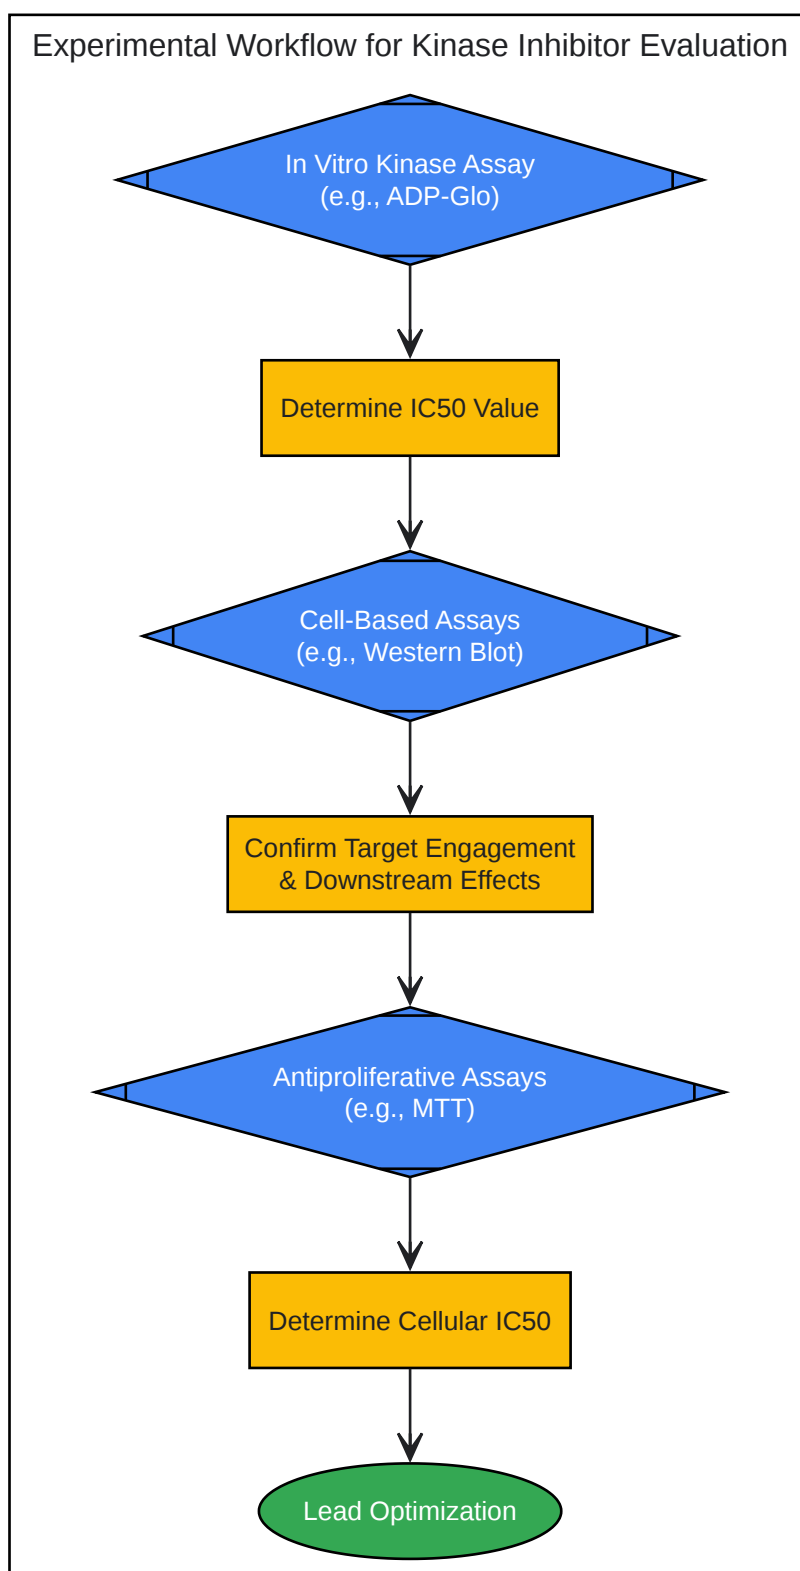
Experimental Workflow for Kinase Inhibitor Evaluation

In Vitro Kinase Assay
(e.g., ADP-Glo)

Determine IC50 Value

Cell-Based Assays
(e.g., Western Blot)

Confirm Target Engagement
& Downstream Effects

Antiproliferative Assays
(e.g., MTT)

Determine Cellular IC50

Lead Optimization